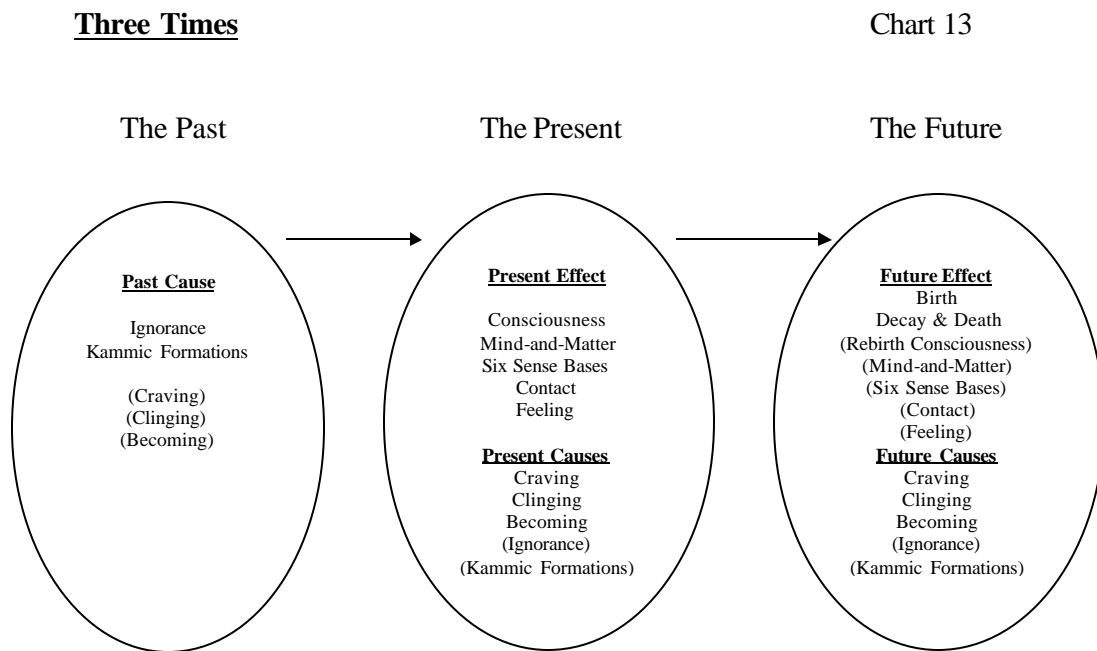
**Three Times**

Chart 13

The Past

The Present

The Future

**Past Cause**

Ignorance
Kammic Formations

(Craving)
(Clinging)
(Becoming)

**Present Effect**

Consciousness
Mind-and-Matter
Six Sense Bases
Contact
Feeling

**Present Causes**
Craving
Clinging
Becoming
(Ignorance)
(Kammic Formations)

**Future Effect**
Birth
Decay & Death
(Rebirth Consciousness)
(Mind-and-Matter)
(Six Sense Bases)
(Contact)
(Feeling)
**Future Causes**
Craving
Clinging
Becoming
(Ignorance)
(Kammic Formations)